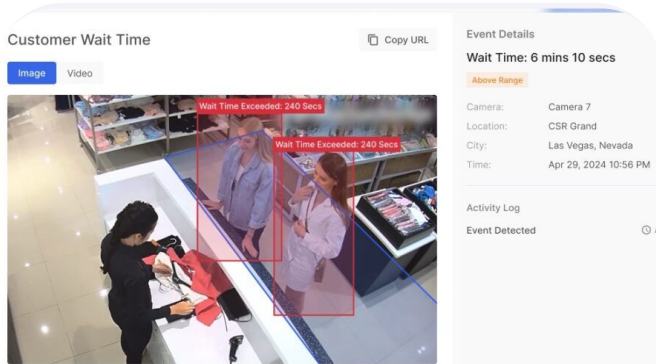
Customer Wait Time

Copy URL

Image

Video

Wait Time Exceeded: 240 Secs

Wait Time Exceeded: 240 Secs

Event Details

Wait Time: 6 mins 10 secs

Above Range

| Camera: | Camera 7 |
|---|---|
| Location: | CSR Grand |
| City: | Las Vegas, Nevada |
| Time: | Apr 29, 2024 10:56 PM |

Activity Log

Event Detected